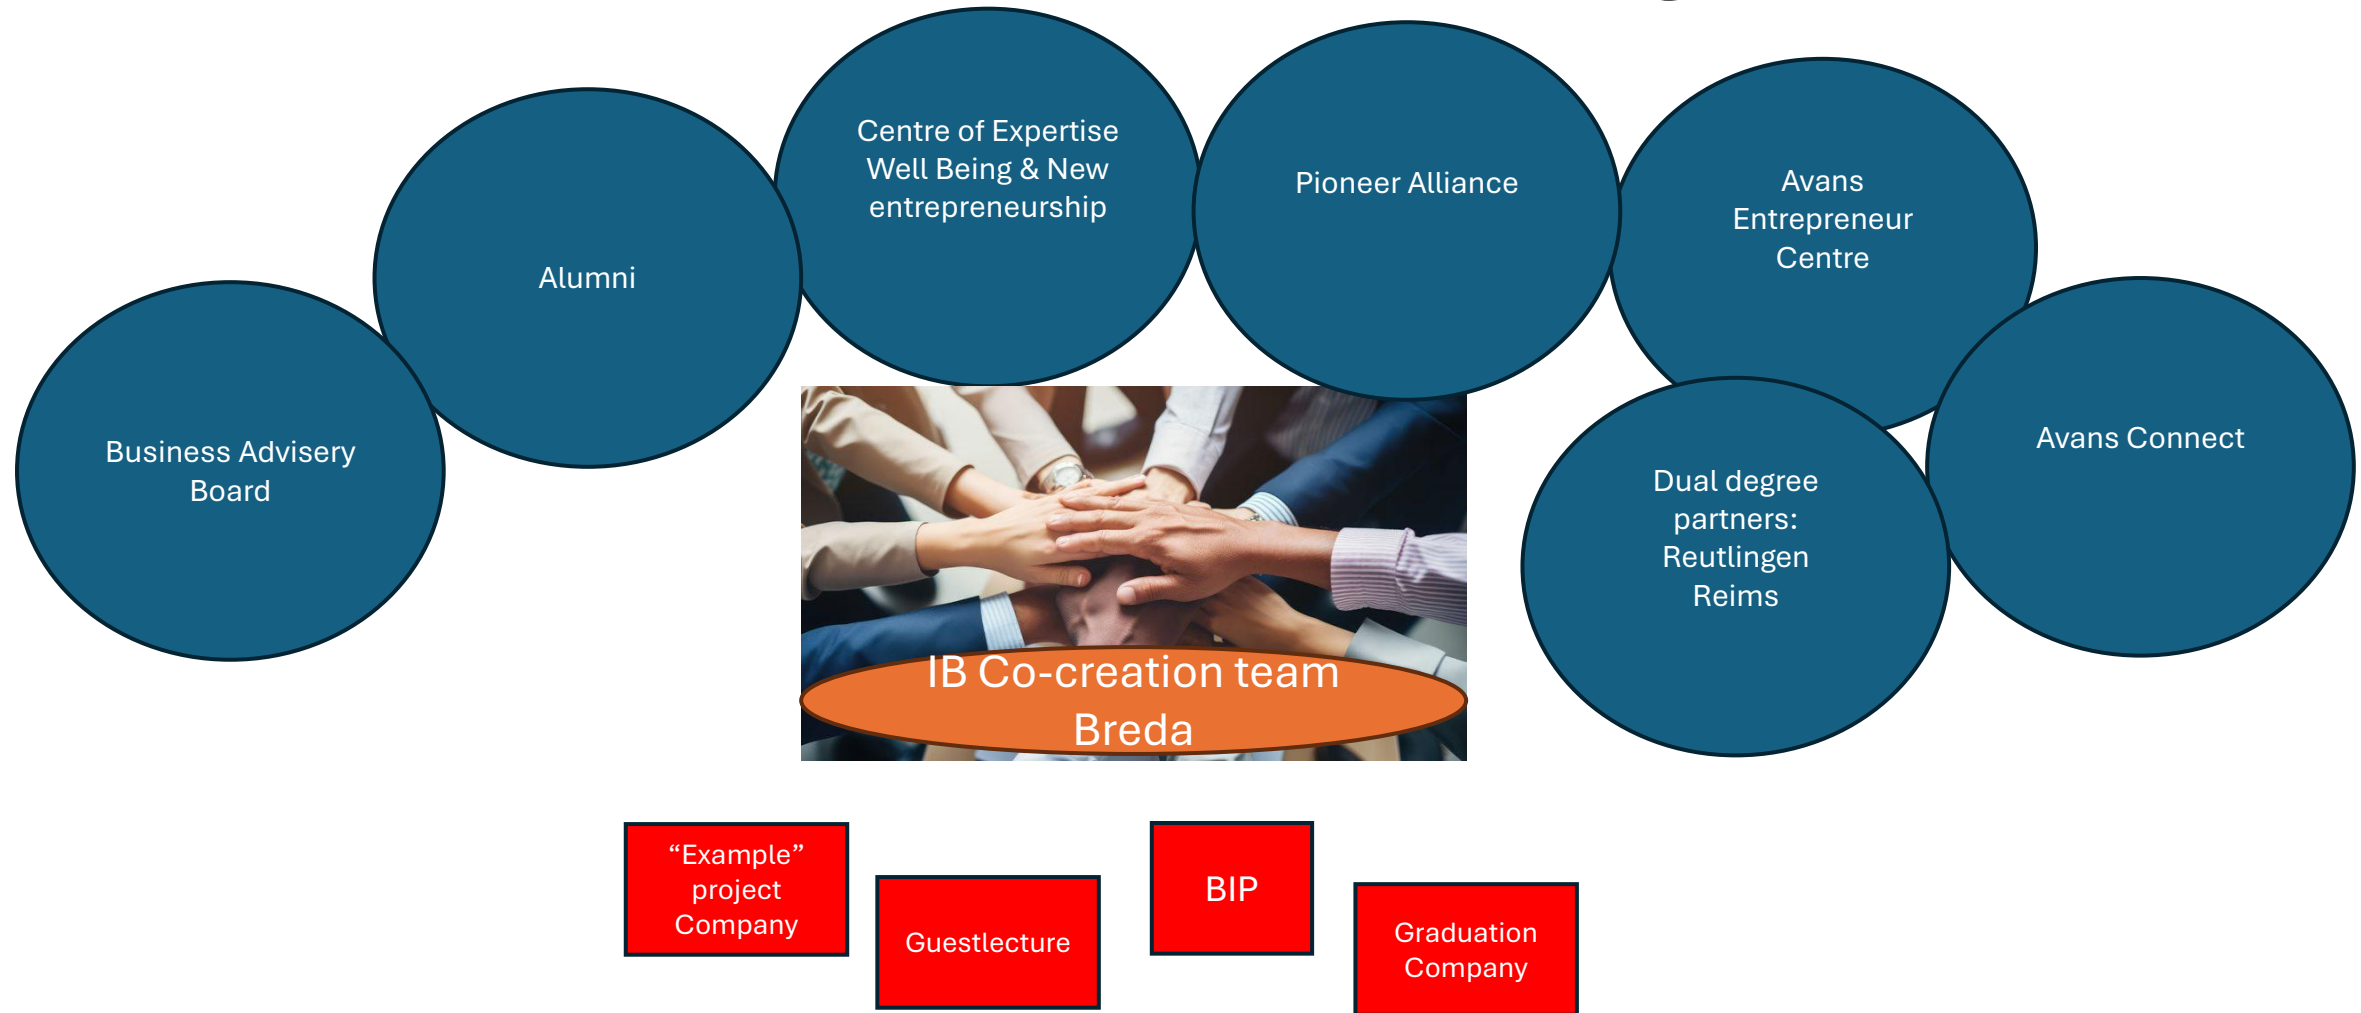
Business Advisery Board

Alumni

Centre of Expertise Well Being & New entrepreneurship

Pioneer Alliance

Avans Entrepreneur Centre

Avans Connect

Dual degree partners: Reutlingen Reims

IB Co-creation team Breda

“Example” project Company

Guestlecture

BIP

Graduation Company